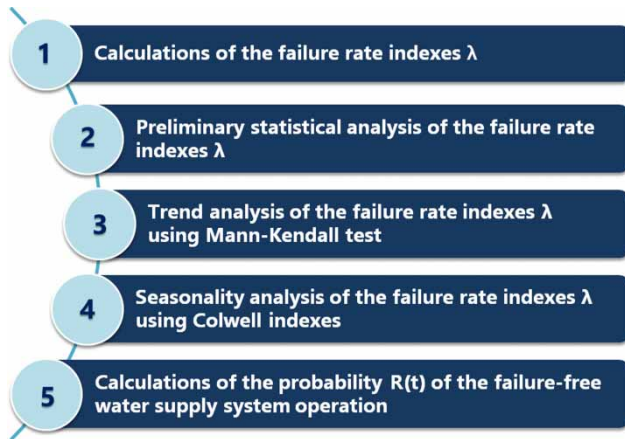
1 Calculations of the failure rate indexes λ

2 Preliminary statistical analysis of the failure rate indexes λ

3 Trend analysis of the failure rate indexes λ using Mann-Kendall test

4 Seasonality analysis of the failure rate indexes λ using Colwell indexes

5 Calculations of the probability R(t) of the failure-free water supply system operation